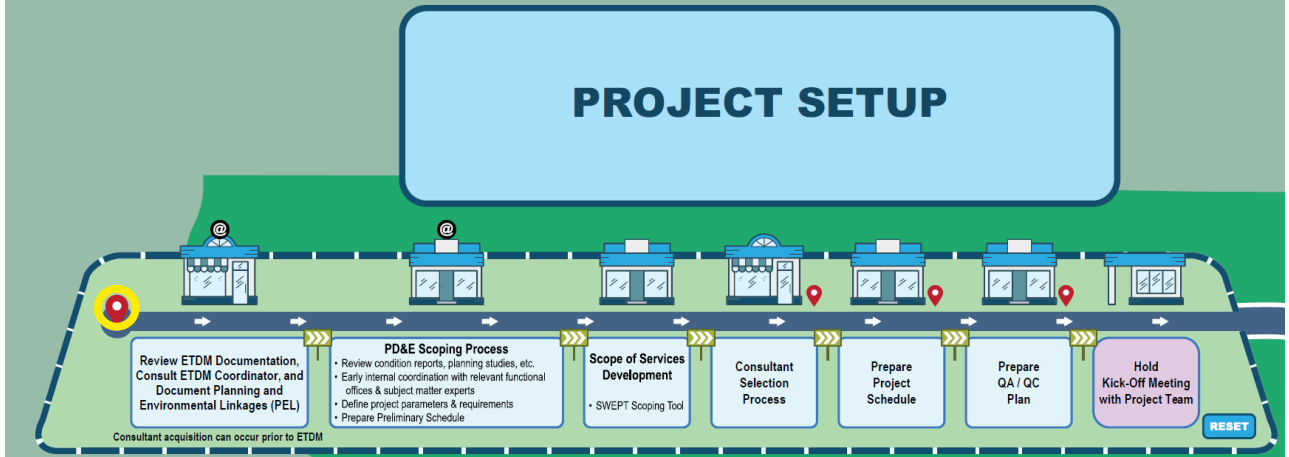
PROJECT SETUP

@

@

Review ETDM Documentation, Consult ETDM Coordinator, and Document Planning and Environmental Linkages (PEL)

Consultant acquisition can occur prior to ETDM

PD&E Scoping Process
• Review condition reports, planning studies, etc.
• Early internal coordination with relevant functional offices & subject matter experts
• Define project parameters & requirements
• Prepare Preliminary Schedule

Scope of Services Development

• SWEPT Scoping Tool

Consultant Selection Process

Prepare Project Schedule

Prepare QA / QC Plan

Hold Kick-Off Meeting with Project Team

RESET